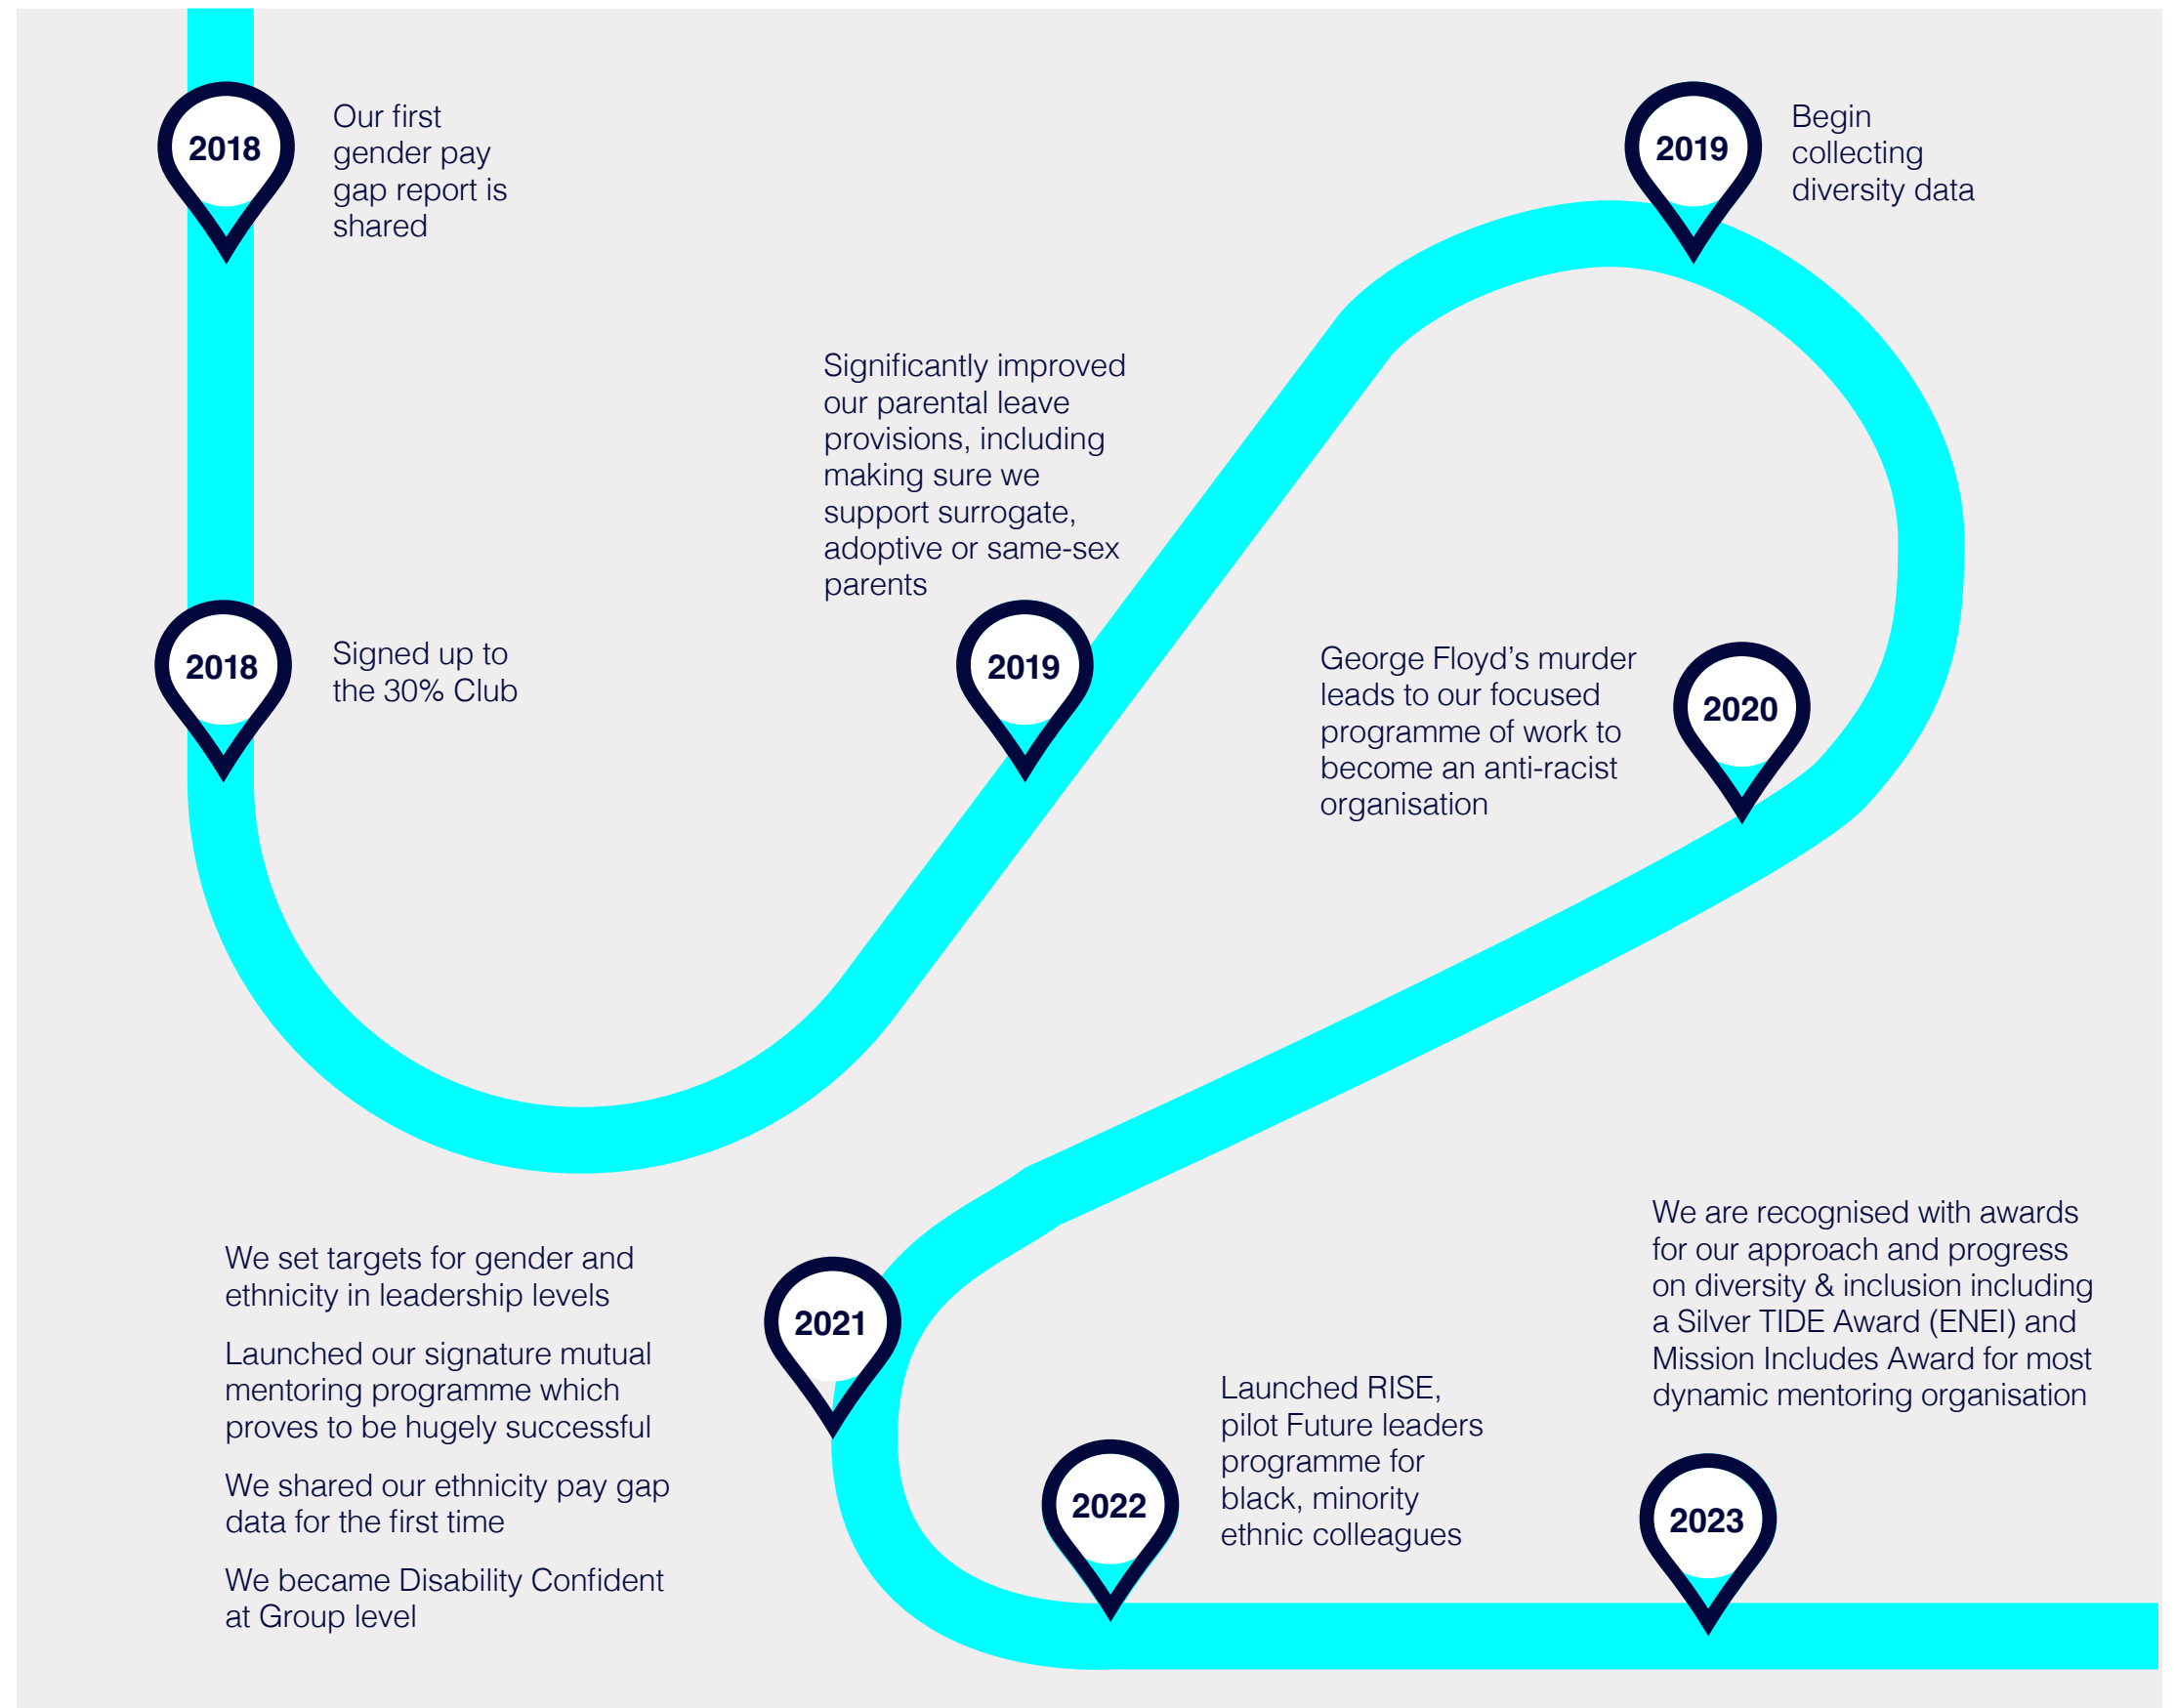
2018

Our first gender pay gap report is shared

2019

Begin collecting diversity data

Significantly improved our parental leave provisions, including making sure we support surrogate, adoptive or same-sex parents

2018

Signed up to the 30% Club

2019

George Floyd's murder leads to our focused programme of work to become an anti-racist organisation

2020

We set targets for gender and ethnicity in leadership levels

Launched our signature mutual mentoring programme which proves to be hugely successful

We shared our ethnicity pay gap data for the first time

We became Disability Confident at Group level

2021

We are recognised with awards for our approach and progress on diversity & inclusion including a Silver TIDE Award (ENEI) and Mission Includes Award for most dynamic mentoring organisation

Launched RISE, pilot Future leaders programme for black, minority ethnic colleagues

2022

2023